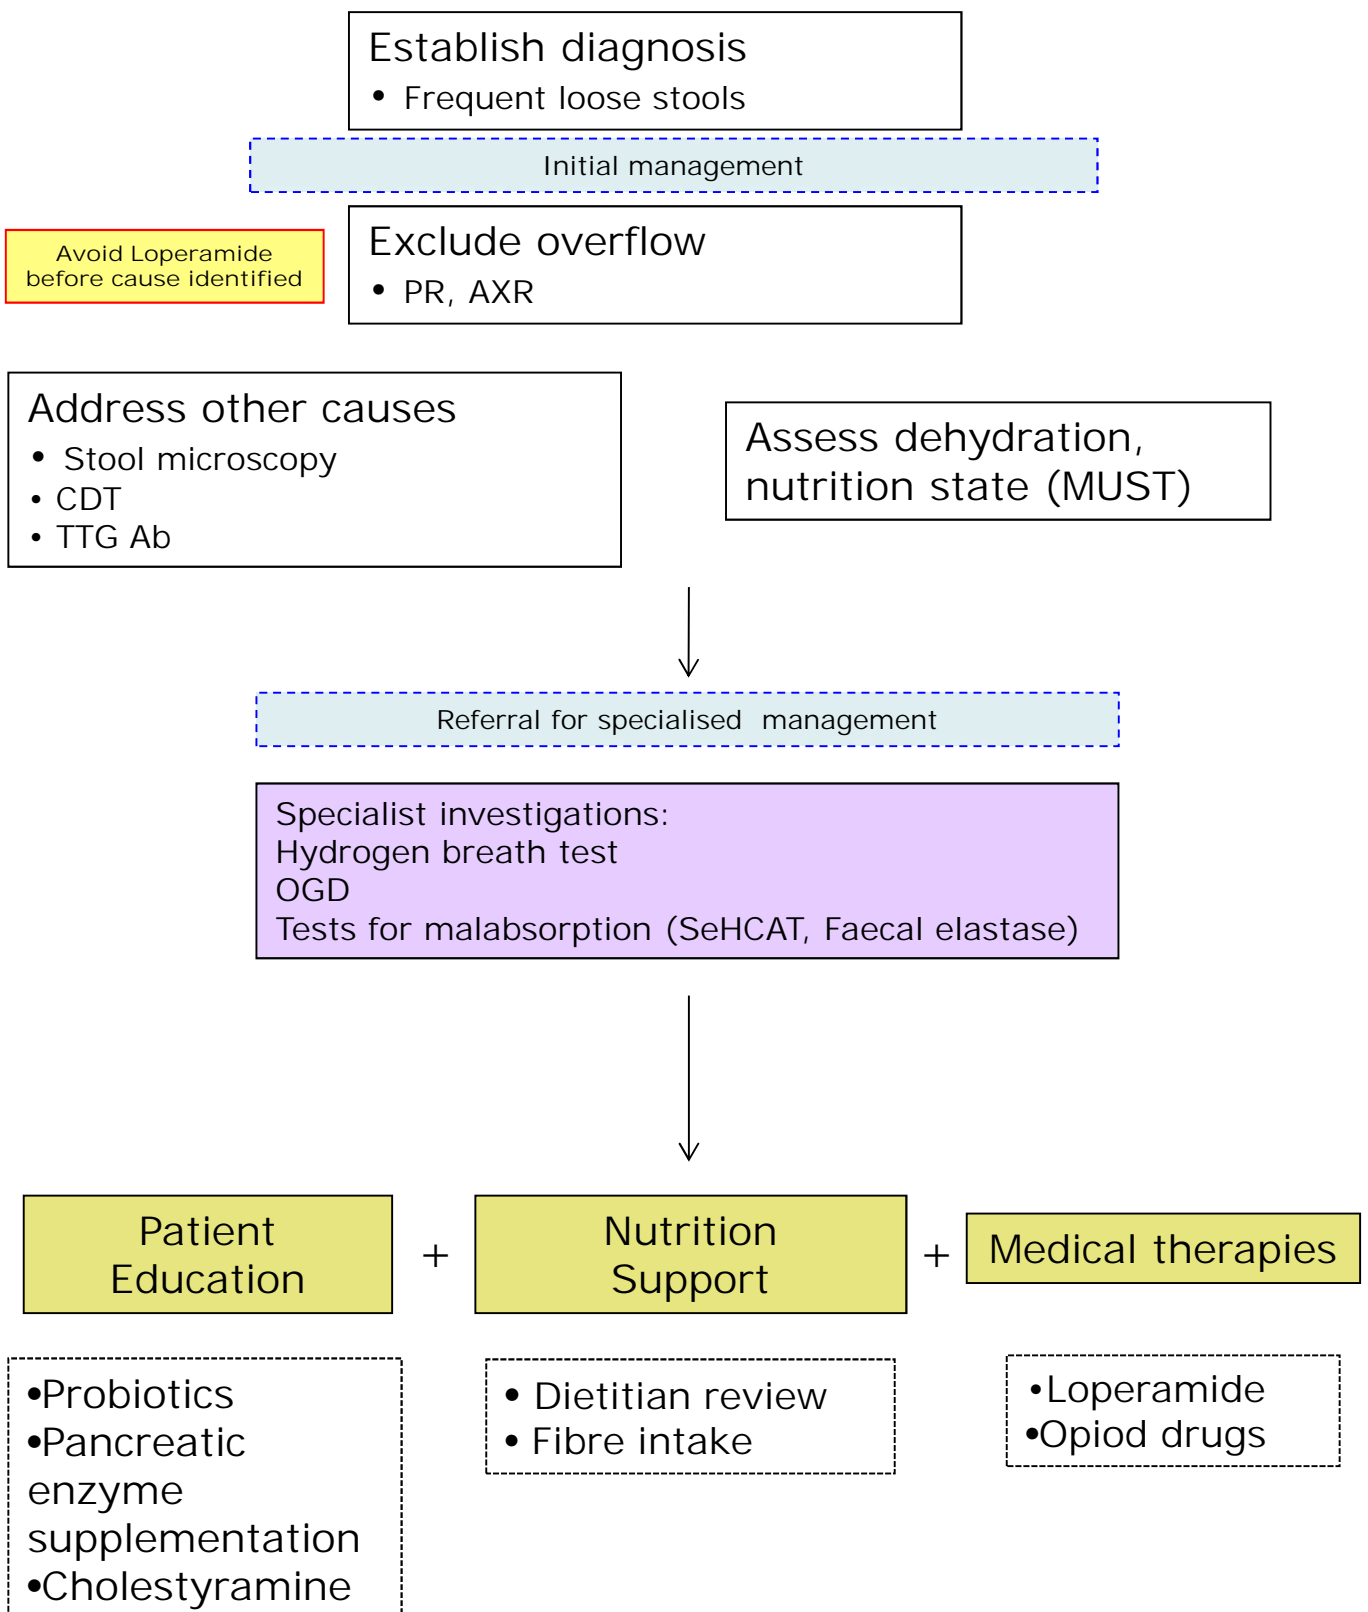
Establish diagnosis

• Frequent loose stools

Initial management

Avoid Loperamide before cause identified

Exclude overflow

• PR, AXR

Address other causes

• Stool microscopy
• CDT
• TTG Ab

Assess dehydration, nutrition state (MUST)

Referral for specialised management

Specialist investigations:
Hydrogen breath test
OGD
Tests for malabsorption (SeHCAT, Faecal elastase)

Patient Education

+

Nutrition Support

+

Medical therapies

•Probiotics
•Pancreatic enzyme supplementation
•Cholestyramine

• Dietitian review
• Fibre intake

•Loperamide
•Opiod drugs